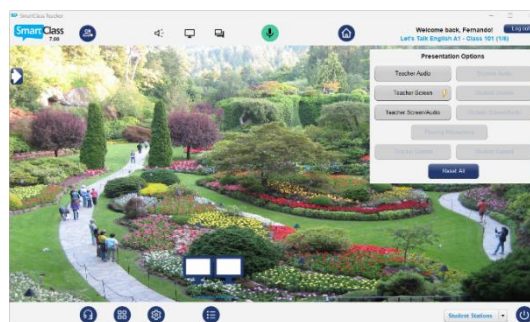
SmartClass Teacher

SmartClass 7.00

Welcome back, Fernando!
Let's Talk English A1 - Class 101 (1/6)

Log out

Presentation Options

Teacher Audio

Student Audio

Teacher Screen

Student Screen

Teacher Screen/Audio

Student Screen/Audio

Floating Microphone

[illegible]

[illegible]

Reset All

Student Stations